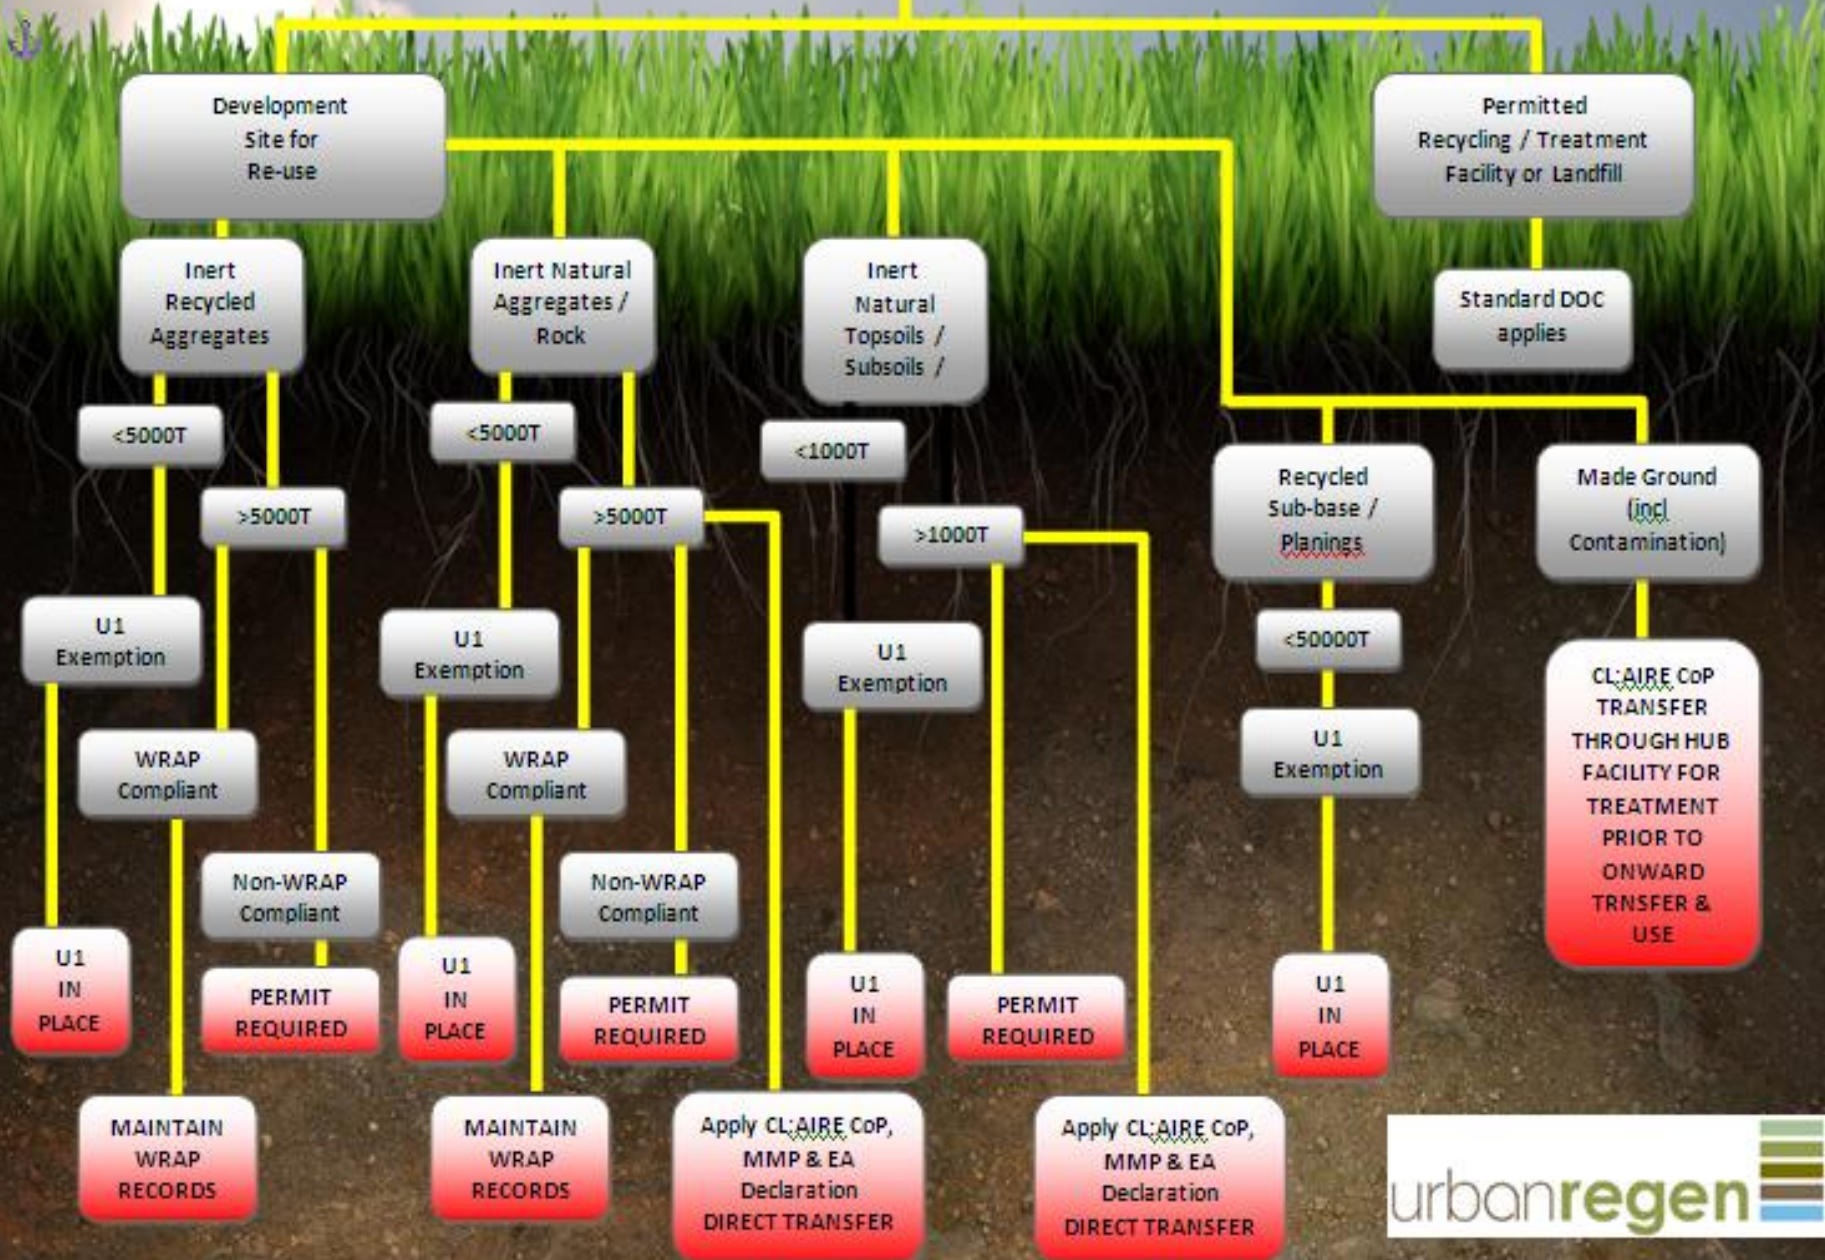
Development Site for Re-use

Permitted Recycling / Treatment Facility or Landfill

Inert Recycled Aggregates

Inert Natural Aggregates / Rock

Inert Natural Topsoils / Subsoils /

Standard DOC applies

<5000T

>5000T

<5000T

>5000T

<1000T

>1000T

Recycled Sub-base / Planings

Made Ground (incl Contamination)

U1 Exemption

U1 Exemption

U1 Exemption

<50000T

U1 Exemption

CL:AIRE CoP TRANSFER THROUGH HUB FACILITY FOR TREATMENT PRIOR TO ONWARD TRNSFER & USE

WRAP Compliant

WRAP Compliant

Non-WRAP Compliant

Non-WRAP Compliant

U1 IN PLACE

PERMIT REQUIRED

U1 IN PLACE

PERMIT REQUIRED

U1 IN PLACE

PERMIT REQUIRED

U1 IN PLACE

MAINTAIN WRAP RECORDS

MAINTAIN WRAP RECORDS

Apply CL:AIRE CoP, MMP & EA Declaration DIRECT TRANSFER

Apply CL:AIRE CoP, MMP & EA Declaration DIRECT TRANSFER

urbanregen